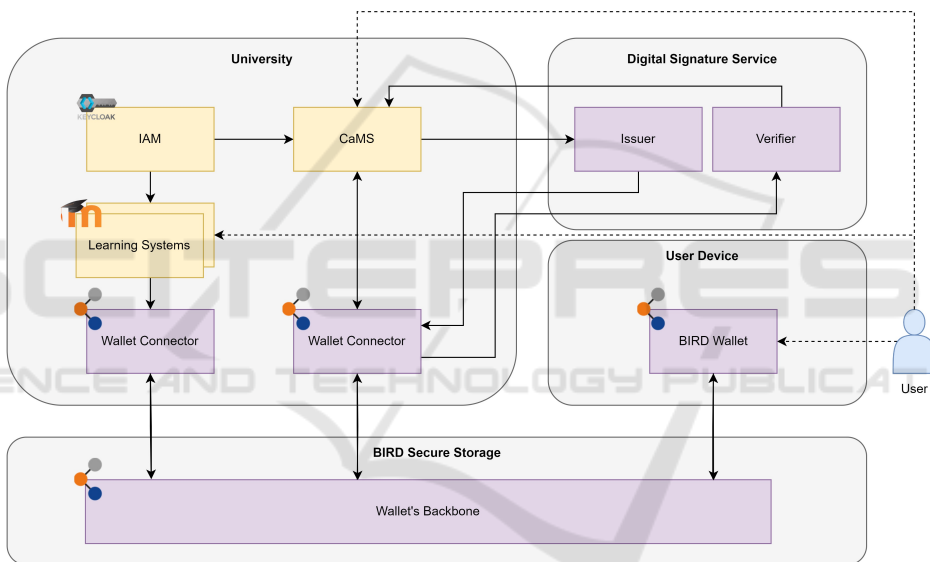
University

Digital Signature Service

KEYCLOAK

IAM

CaMS

Issuer

Verifier

Learning Systems

User Device

Wallet Connector

Wallet Connector

BIRD Wallet

User

BIRD Secure Storage

Wallet's Backbone

SCITEPRESS
SCIENCE AND TECHNOLOGY PUBLICATIONS